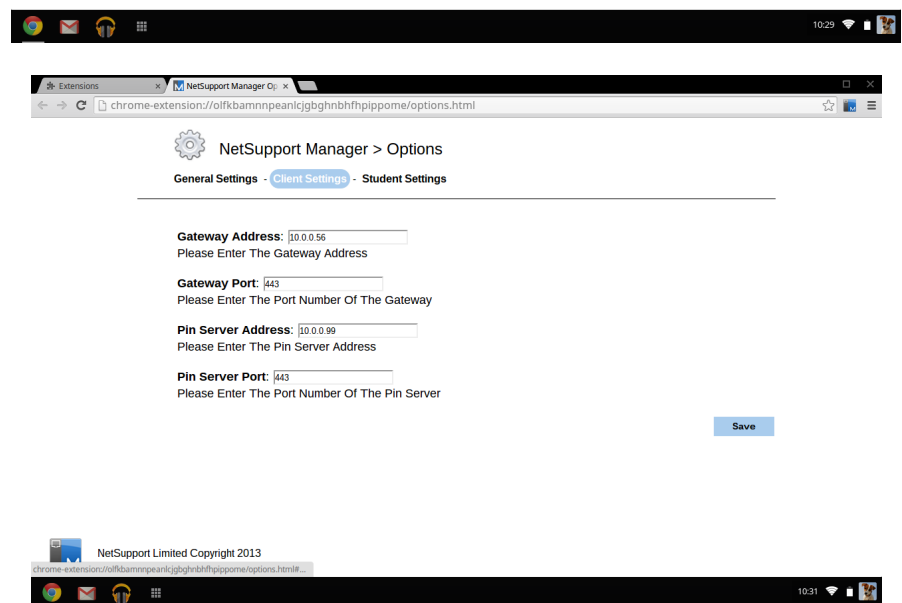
10:29

Extensions ×
NetSupport Manager Op ×

chrome-extension://olfkbamnnpeanlcjgbghnbhfhpippome/options.html

NetSupport Manager > Options

General Settings - Client Settings - Student Settings

Gateway Address: 10.0.0.56
Please Enter The Gateway Address

Gateway Port: 443
Please Enter The Port Number Of The Gateway

Pin Server Address: 10.0.0.99
Please Enter The Pin Server Address

Pin Server Port: 443
Please Enter The Port Number Of The Pin Server

Save

NetSupport Limited Copyright 2013

chrome-extension://olfkbamnnpeanlcjgbghnbhfhpippome/options.html#...

10:31